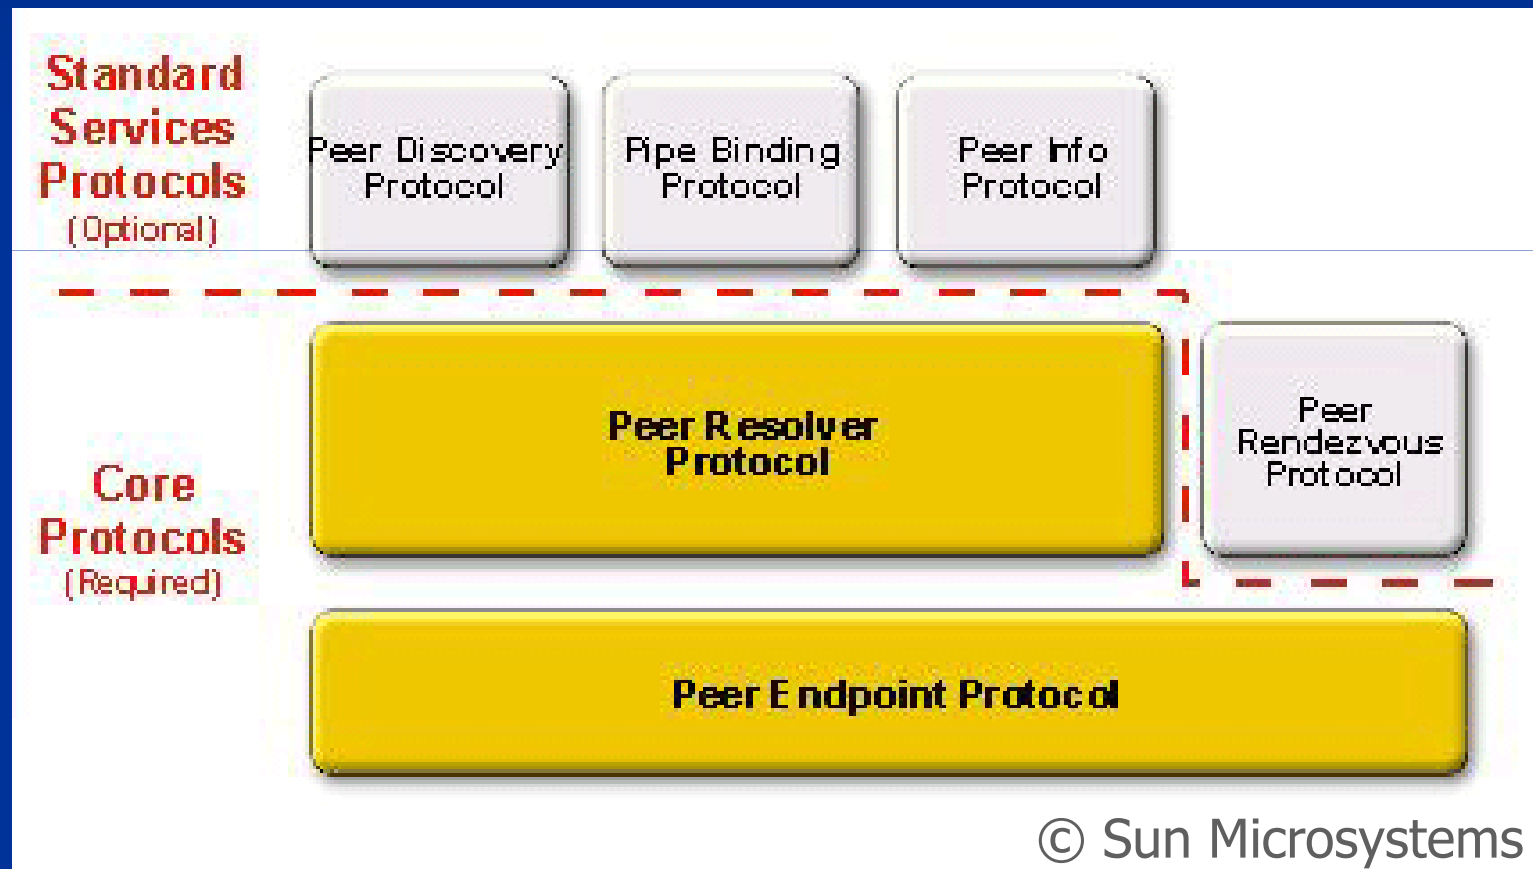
Standard Services Protocols (Optional)

Peer Discovery Protocol

Pipe Binding Protocol

Peer Info Protocol

Core Protocols (Required)

Peer Resolver Protocol

Peer Rendezvous Protocol

Peer Endpoint Protocol

© Sun Microsystems